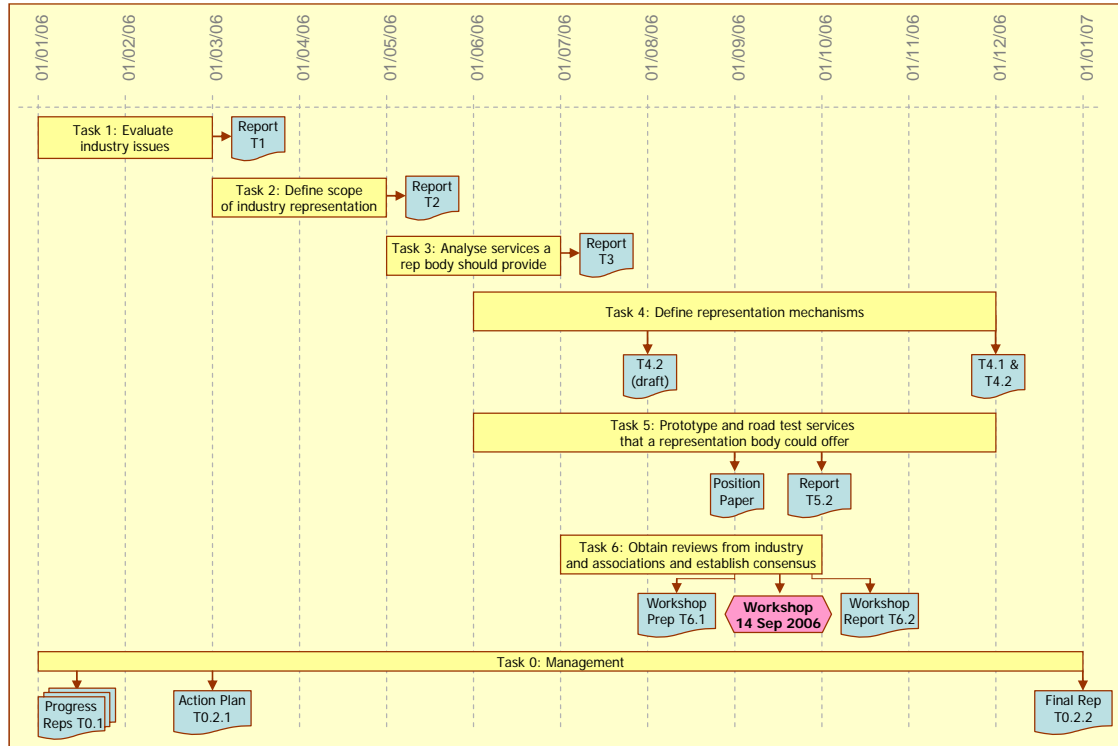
01/01/06 01/02/06 01/03/06 01/04/06 01/05/06 01/06/06 01/07/06 01/08/06 01/09/06 01/10/06 01/11/06 01/12/06 01/01/07

Task 1: Evaluate industry issues

Report T1

Task 2: Define scope of industry representation

Report T2

Task 3: Analyse services a rep body should provide

Report T3

Task 4: Define representation mechanisms

T4.2 (draft)

T4.1 & T4.2

Task 5: Prototype and road test services that a representation body could offer

Position Paper

Report T5.2

Task 6: Obtain reviews from industry and associations and establish consensus

Workshop Prep T6.1

Workshop 14 Sep 2006

Workshop Report T6.2

Task 0: Management

Progress Reps T0.1

Action Plan T0.2.1

Final Rep T0.2.2